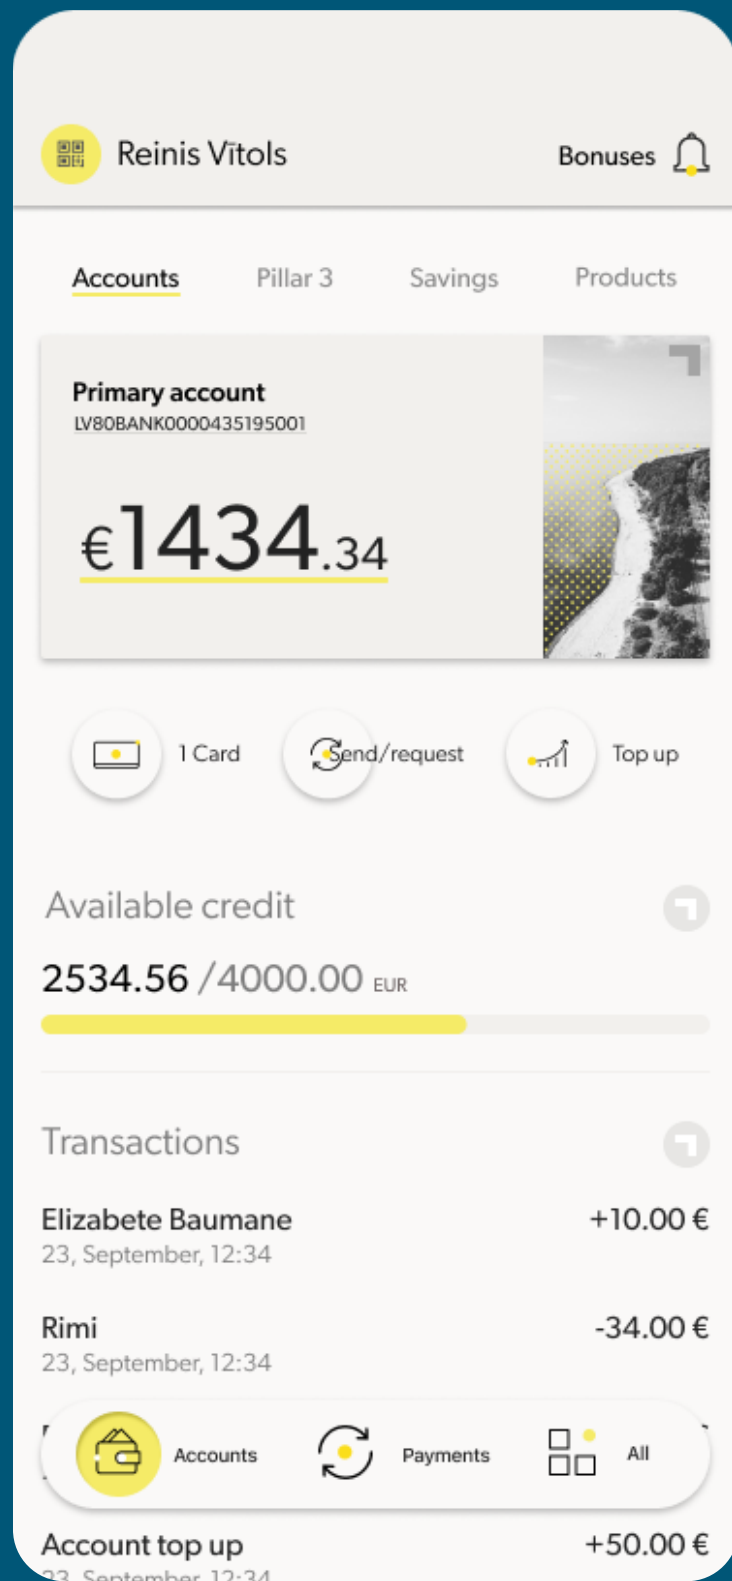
Reinis Vītols

Bonuses

Accounts Pillar 3 Savings Products

Primary account
LV80BANK0000435195001

€1434.34

1 Card
Send/request
Top up

Available credit

2534.56 /4000.00 EUR

Transactions

Elizabete Baumane
23, September, 12:34
+10.00 €

Rimi
23, September, 12:34
-34.00 €

Accounts
Payments
All

Account top up
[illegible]
+50.00 €